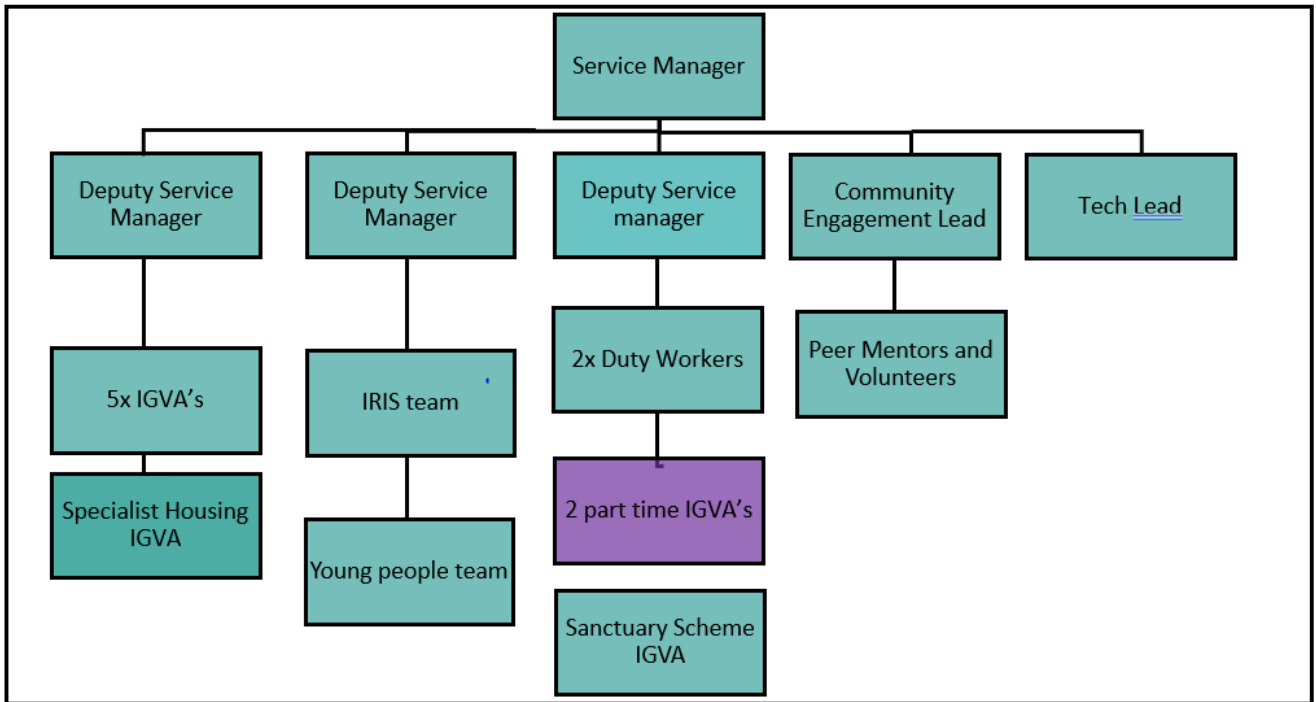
Service Manager

Deputy Service Manager

5x IGVA's

Specialist Housing IGVA

Deputy Service Manager

IRIS team

Young people team

Deputy Service manager

2x Duty Workers

2 part time IGVA's

Sanctuary Scheme IGVA

Community Engagement Lead

Peer Mentors and Volunteers

Tech Lead